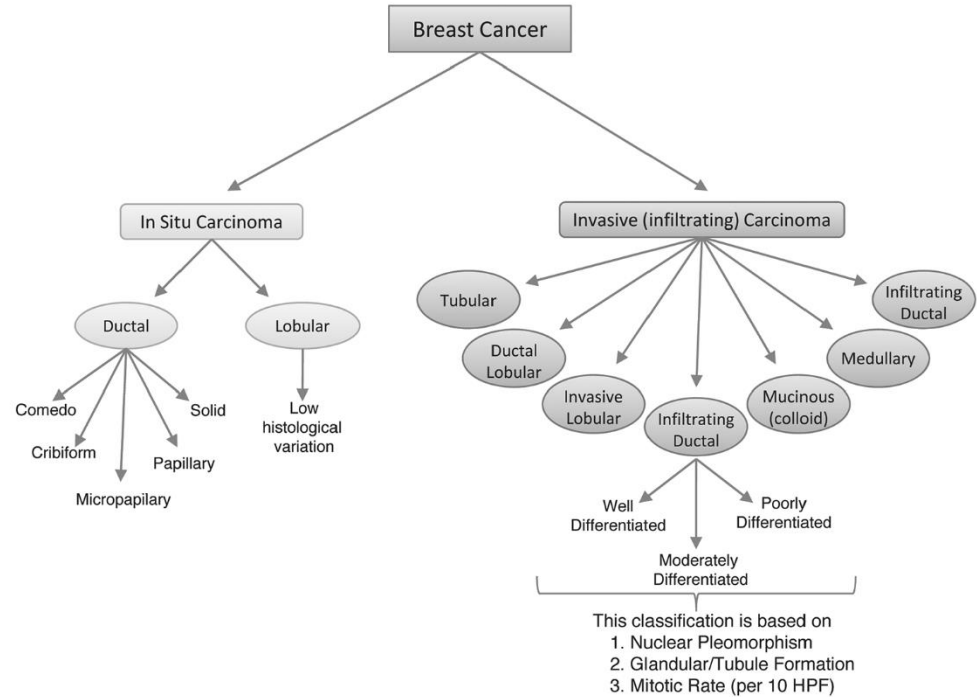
Breast Cancer

In Situ Carcinoma

Ductal

Lobular

Comedo

Cribiform

Micropapilary

Papillary

Solid

Low histological variation

Invasive (infiltrating) Carcinoma

Tubular

Ductal Lobular

Invasive Lobular

Infiltrating Ductal

Mucinous (colloid)

Medullary

Infiltrating Ductal

Well Differentiated

Moderately Differentiated

Poorly Differentiated

This classification is based on
1. Nuclear Pleomorphism
2. Glandular/Tubule Formation
3. Mitotic Rate (per 10 HPF)